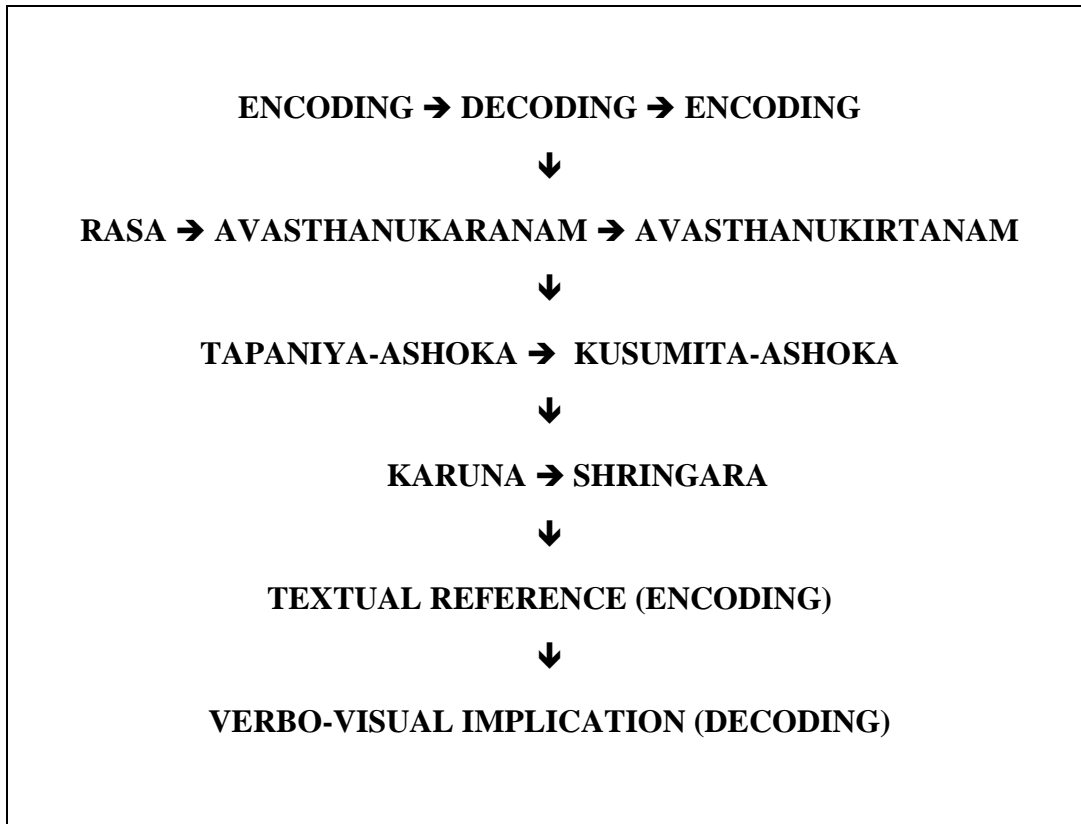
ENCODING → DECODING → ENCODING

↓

RASA → AVASTHANUKARANAM → AVASTHANUKIRTANAM

↓

TAPANIYA-ASHOKA → KUSUMITA-ASHOKA

↓

KARUNA → SHRINGARA

↓

TEXTUAL REFERENCE (ENCODING)

↓

VERBO-VISUAL IMPLICATION (DECODING)